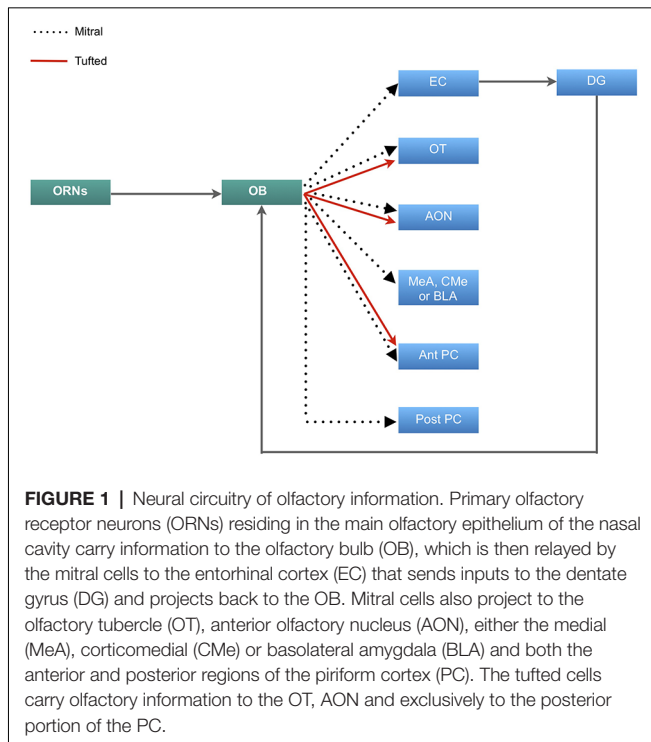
Mitral

Tufted

EC

DG

OT

ORNs

OB

AON

MeA, CMe or BLA

Ant PC

Post PC

**FIGURE 1 |** Neural circuitry of olfactory information. Primary olfactory receptor neurons (ORNs) residing in the main olfactory epithelium of the nasal cavity carry information to the olfactory bulb (OB), which is then relayed by the mitral cells to the entorhinal cortex (EC) that sends inputs to the dentate gyrus (DG) and projects back to the OB. Mitral cells also project to the olfactory tubercle (OT), anterior olfactory nucleus (AON), either the medial (MeA), corticomedial (CMe) or basolateral amygdala (BLA) and both the anterior and posterior regions of the piriform cortex (PC). The tufted cells carry olfactory information to the OT, AON and exclusively to the posterior portion of the PC.